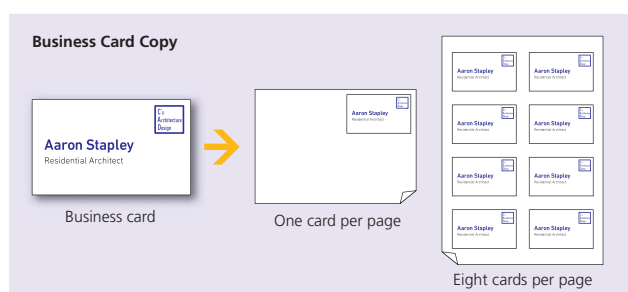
Business Card Copy

E's Architecture Design

Aaron Stapley
Residential Architect

Business card

Aaron Stapley
Residential Architect

One card per page

Aaron Stapley
Residential Architect

Aaron Stapley
Residential Architect

Aaron Stapley
Residential Architect

Aaron Stapley
Residential Architect

Aaron Stapley
Residential Architect

Aaron Stapley
Residential Architect

Aaron Stapley
Residential Architect

Aaron Stapley
Residential Architect

Eight cards per page